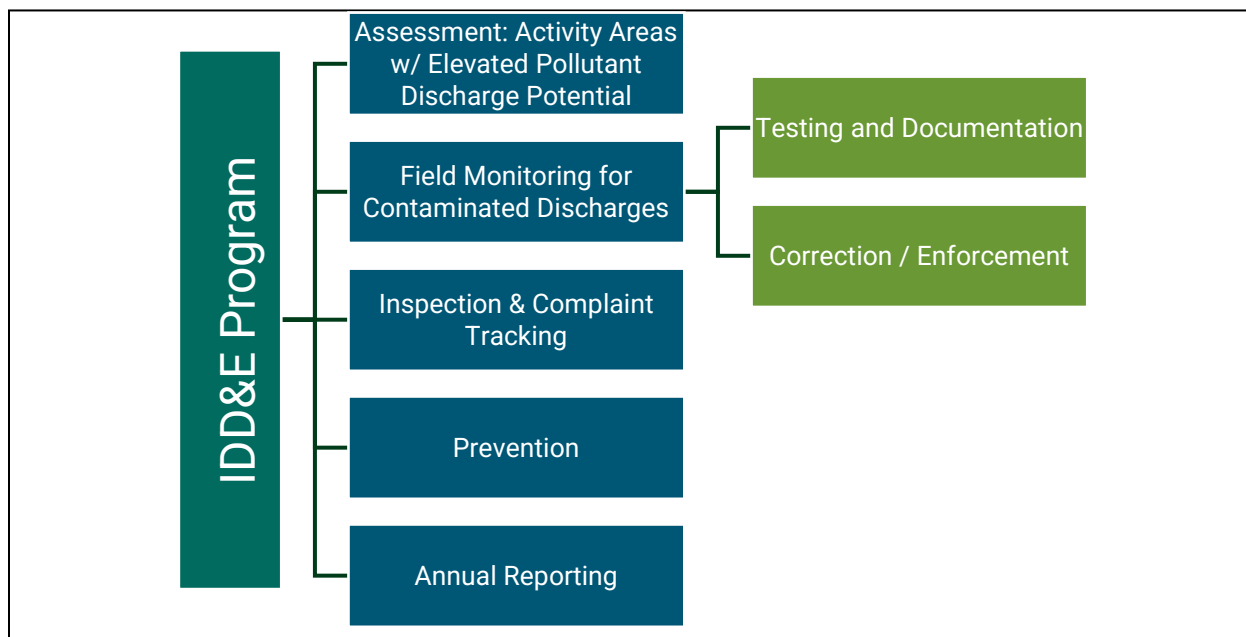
IDD&E Program

Assessment: Activity Areas w/ Elevated Pollutant Discharge Potential

Field Monitoring for Contaminated Discharges

Testing and Documentation

Correction / Enforcement

Inspection & Complaint Tracking

Prevention

Annual Reporting